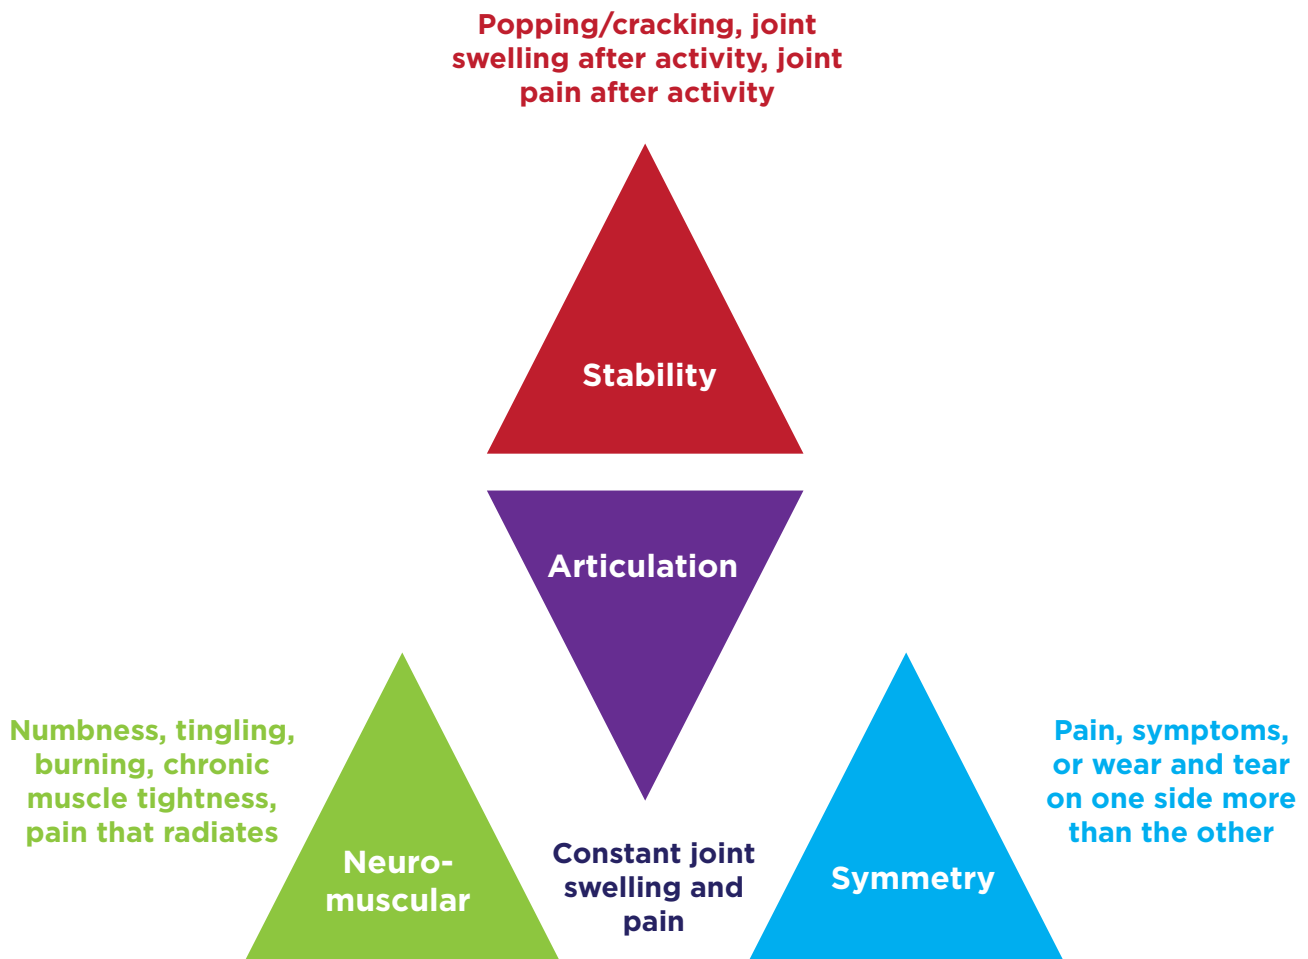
Popping/cracking, joint swelling after activity, joint pain after activity

Stability

Articulation

Numbness, tingling, burning, chronic muscle tightness, pain that radiates

Neuro-muscular

Constant joint swelling and pain

Symmetry

Pain, symptoms, or wear and tear on one side more than the other